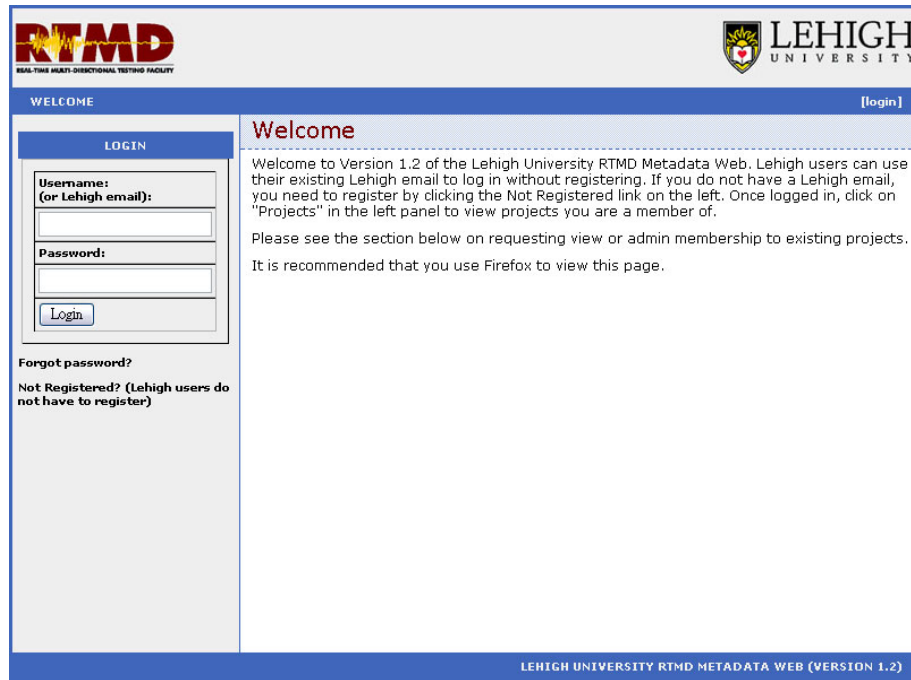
RTMD
REAL-TIME MULTI-DIRECTIONAL TESTING FACILITY

LEHIGH
UNIVERSITY

WELCOME

[login]

LOGIN

Username:
(or Lehigh email):

Password:

Login

Forgot password?

Not Registered? (Lehigh users do not have to register)

Welcome

Welcome to Version 1.2 of the Lehigh University RTMD Metadata Web. Lehigh users can use their existing Lehigh email to log in without registering. If you do not have a Lehigh email, you need to register by clicking the Not Registered link on the left. Once logged in, click on "Projects" in the left panel to view projects you are a member of.

Please see the section below on requesting view or admin membership to existing projects.

It is recommended that you use Firefox to view this page.

LEHIGH UNIVERSITY RTMD METADATA WEB (VERSION 1.2)